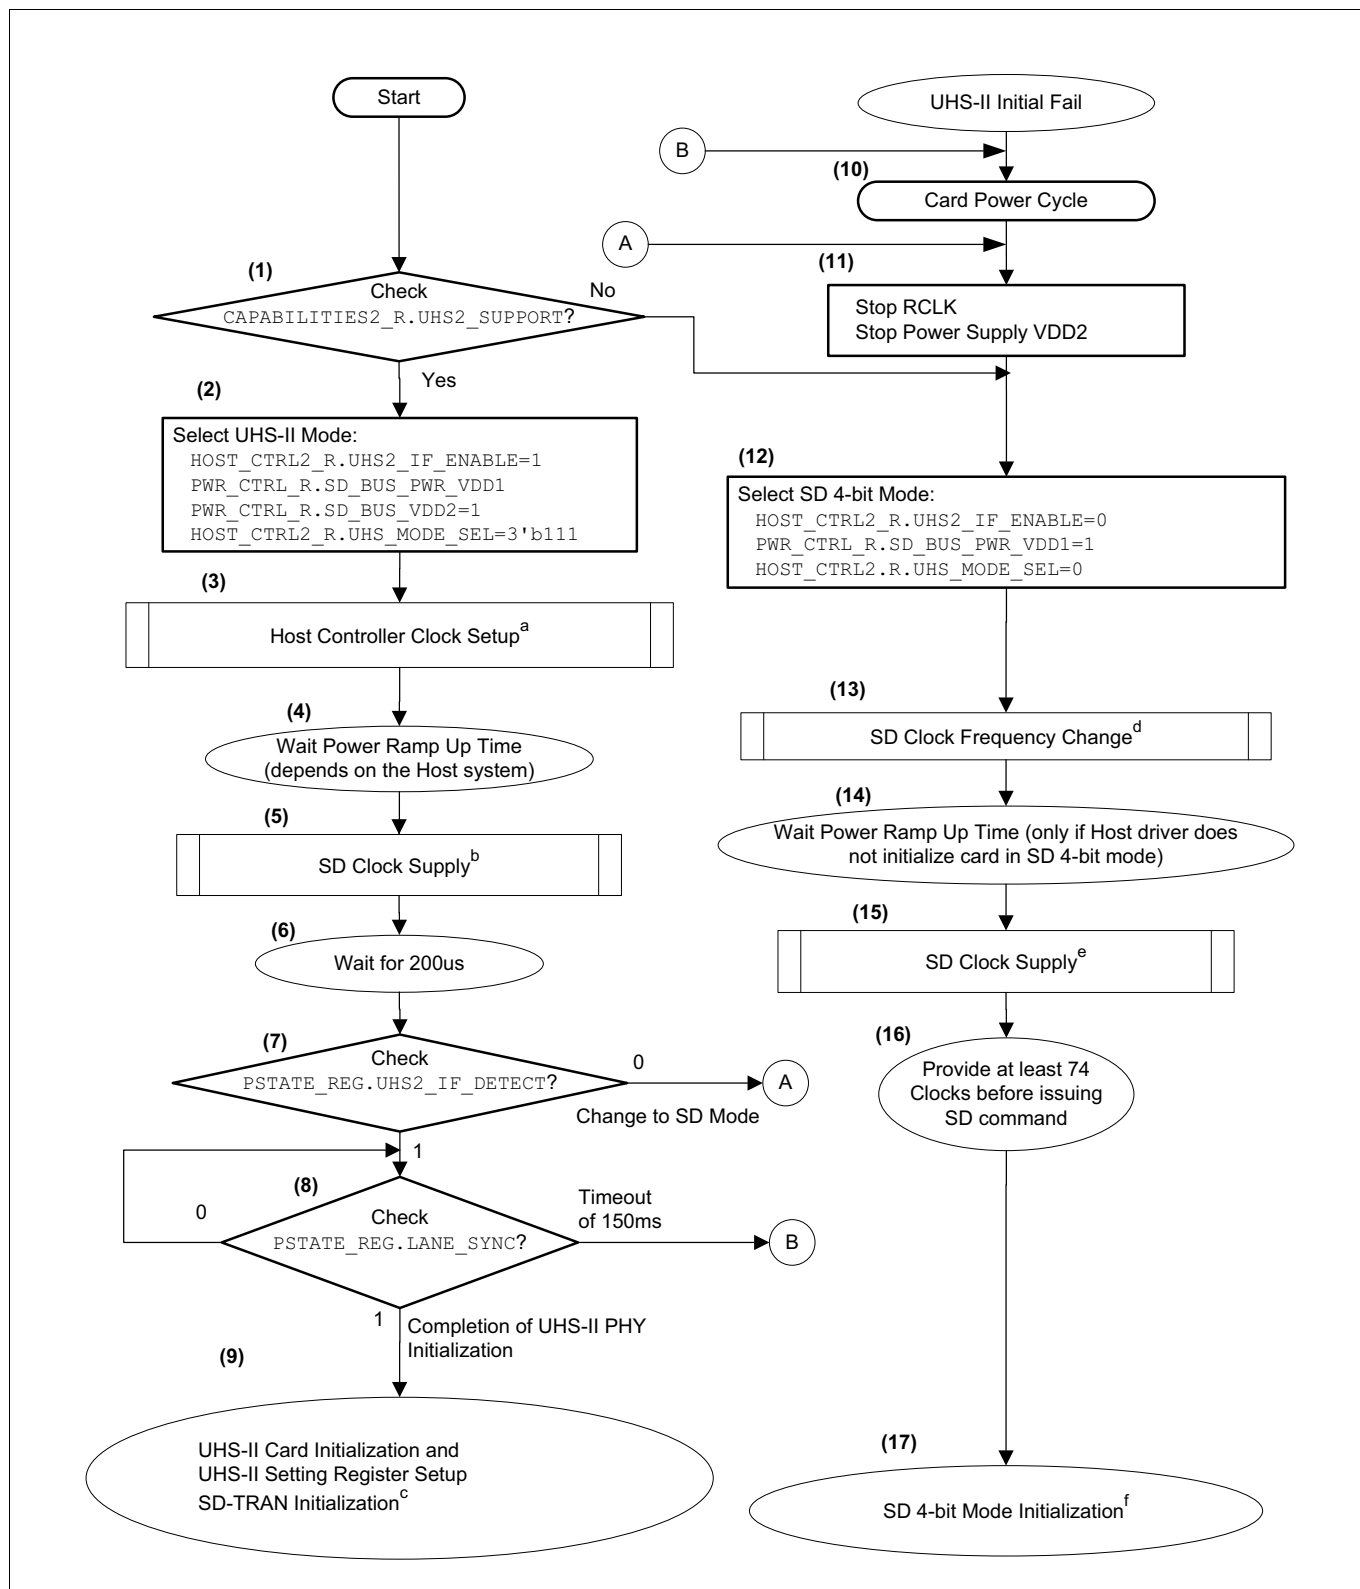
Start

(1)
Check
CAPABILITIES2_R.UHS2_SUPPORT?
No

Yes
(2)
Select UHS-II Mode:
HOST_CTRL2_R.UHS2_IF_ENABLE=1
PWR_CTRL_R.SD_BUS_PWR_VDD1
PWR_CTRL_R.SD_BUS_VDD2=1
HOST_CTRL2_R.UHS_MODE_SEL=3'b111

(3)
Host Controller Clock Setup$^{a}$

(4)
Wait Power Ramp Up Time
(depends on the Host system)

(5)
SD Clock Supply$^{b}$

(6)
Wait for 200us

(7)
Check
PSTATE_REG.UHS2_IF_DETECT?
0
A
Change to SD Mode

1
(8)
0
Check
PSTATE_REG.LANE_SYNC?
Timeout of 150ms
B

1
Completion of UHS-II PHY Initialization

(9)
UHS-II Card Initialization and
UHS-II Setting Register Setup
SD-TRAN Initialization$^{c}$

UHS-II Initial Fail

B
(10)
Card Power Cycle

A
(11)
Stop RCLK
Stop Power Supply VDD2

(12)
Select SD 4-bit Mode:
HOST_CTRL2_R.UHS2_IF_ENABLE=0
PWR_CTRL_R.SD_BUS_PWR_VDD1=1
HOST_CTRL2.R.UHS_MODE_SEL=0

(13)
SD Clock Frequency Change$^{d}$

(14)
Wait Power Ramp Up Time (only if Host driver does not initialize card in SD 4-bit mode)

(15)
SD Clock Supply$^{e}$

(16)
Provide at least 74
Clocks before issuing
SD command

(17)
SD 4-bit Mode Initialization$^{f}$